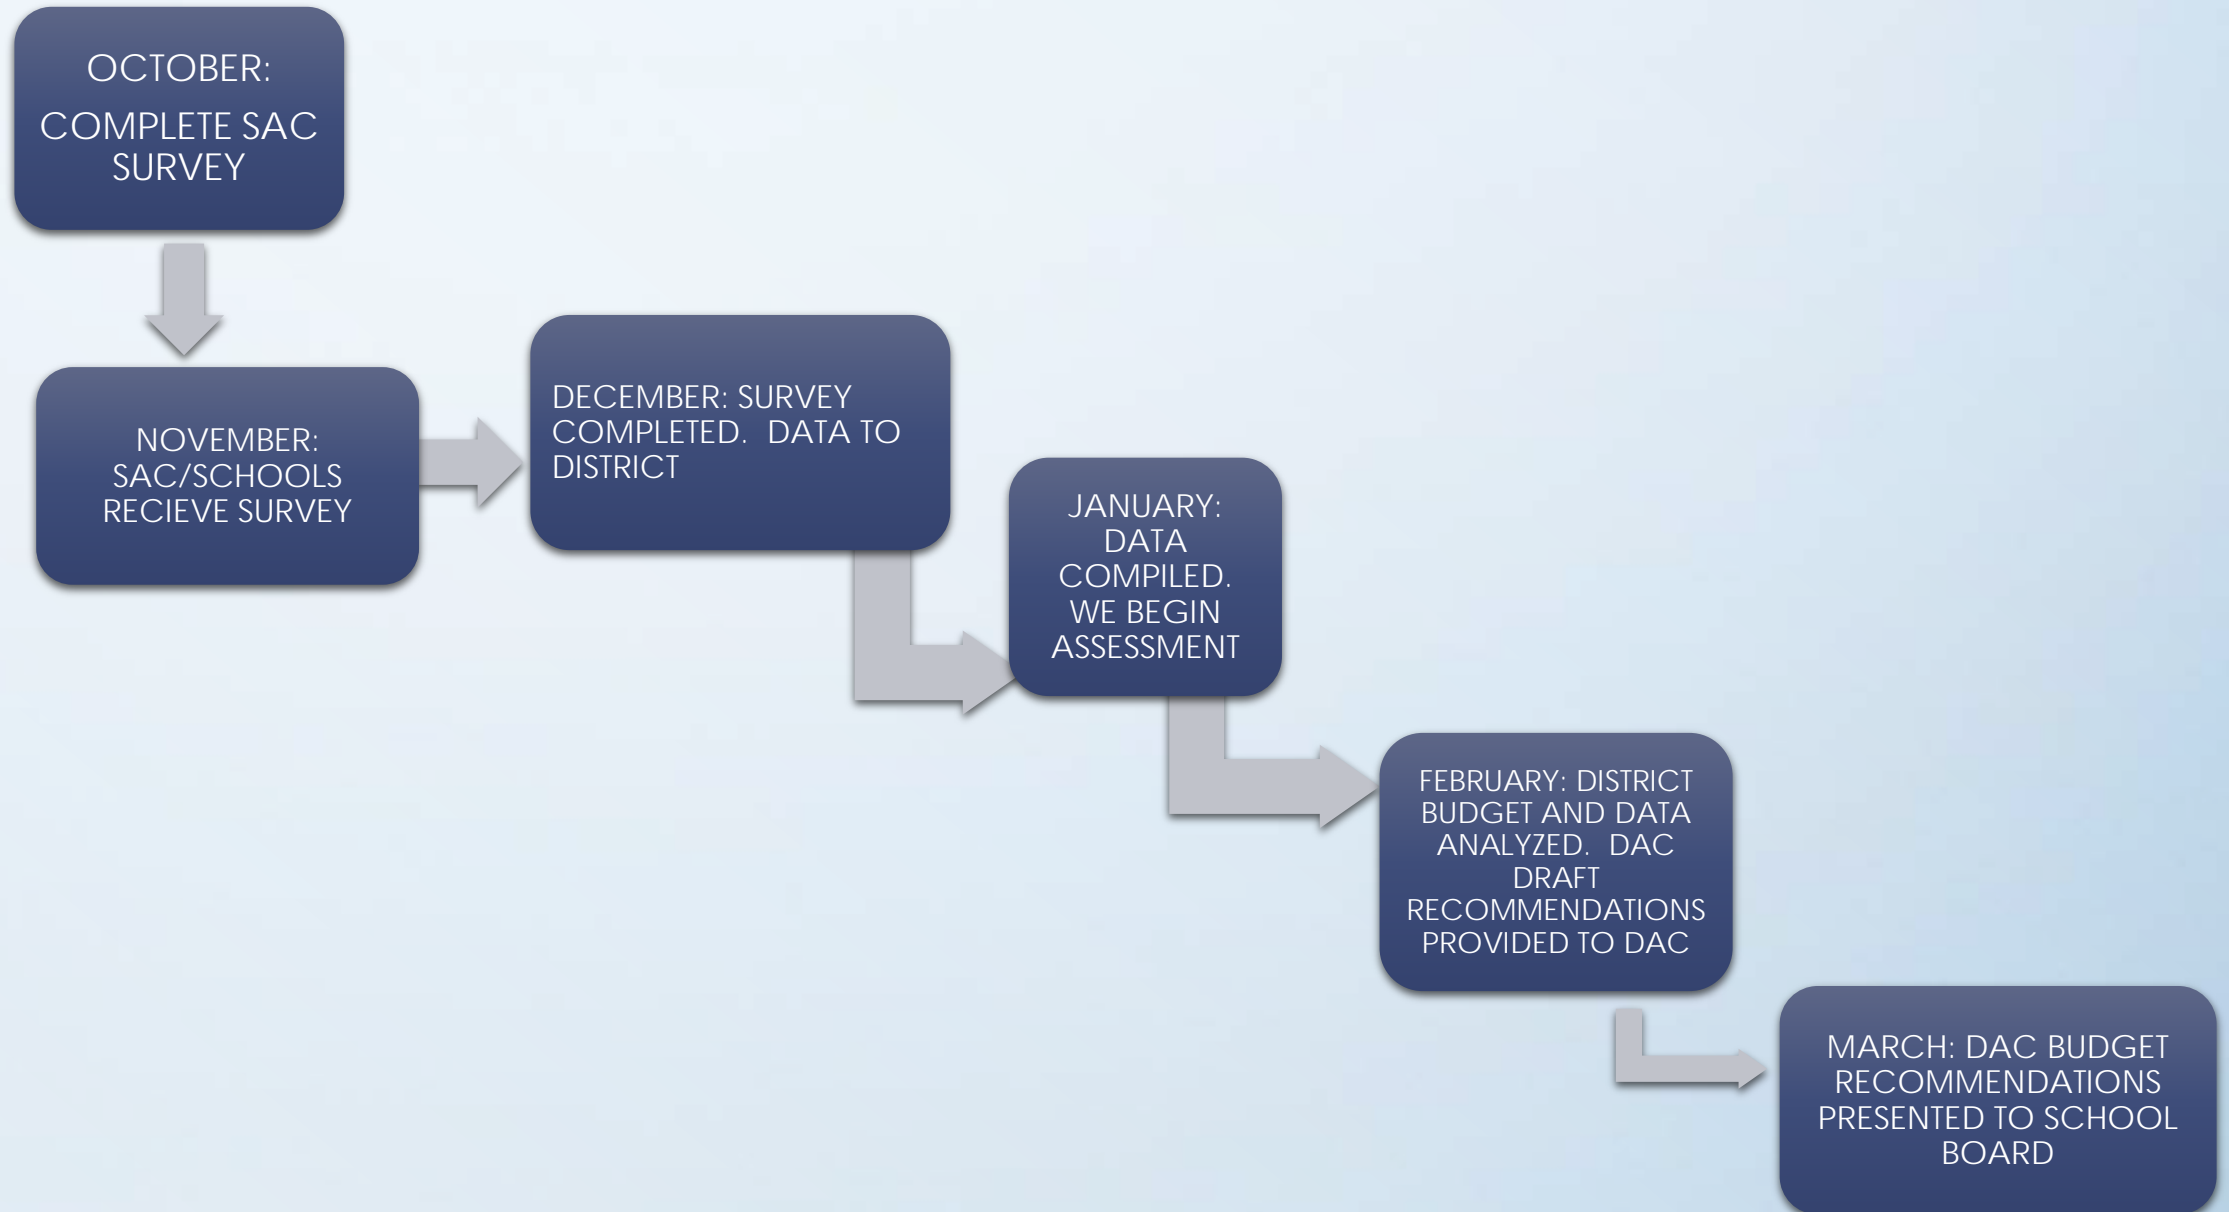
OCTOBER:

COMPLETE SAC SURVEY

NOVEMBER: SAC/SCHOOLS RECIEVE SURVEY

DECEMBER: SURVEY COMPLETED. DATA TO DISTRICT

JANUARY: DATA COMPILED. WE BEGIN ASSESSMENT

FEBRUARY: DISTRICT BUDGET AND DATA ANALYZED. DAC DRAFT RECOMMENDATIONS PROVIDED TO DAC

MARCH: DAC BUDGET RECOMMENDATIONS PRESENTED TO SCHOOL BOARD